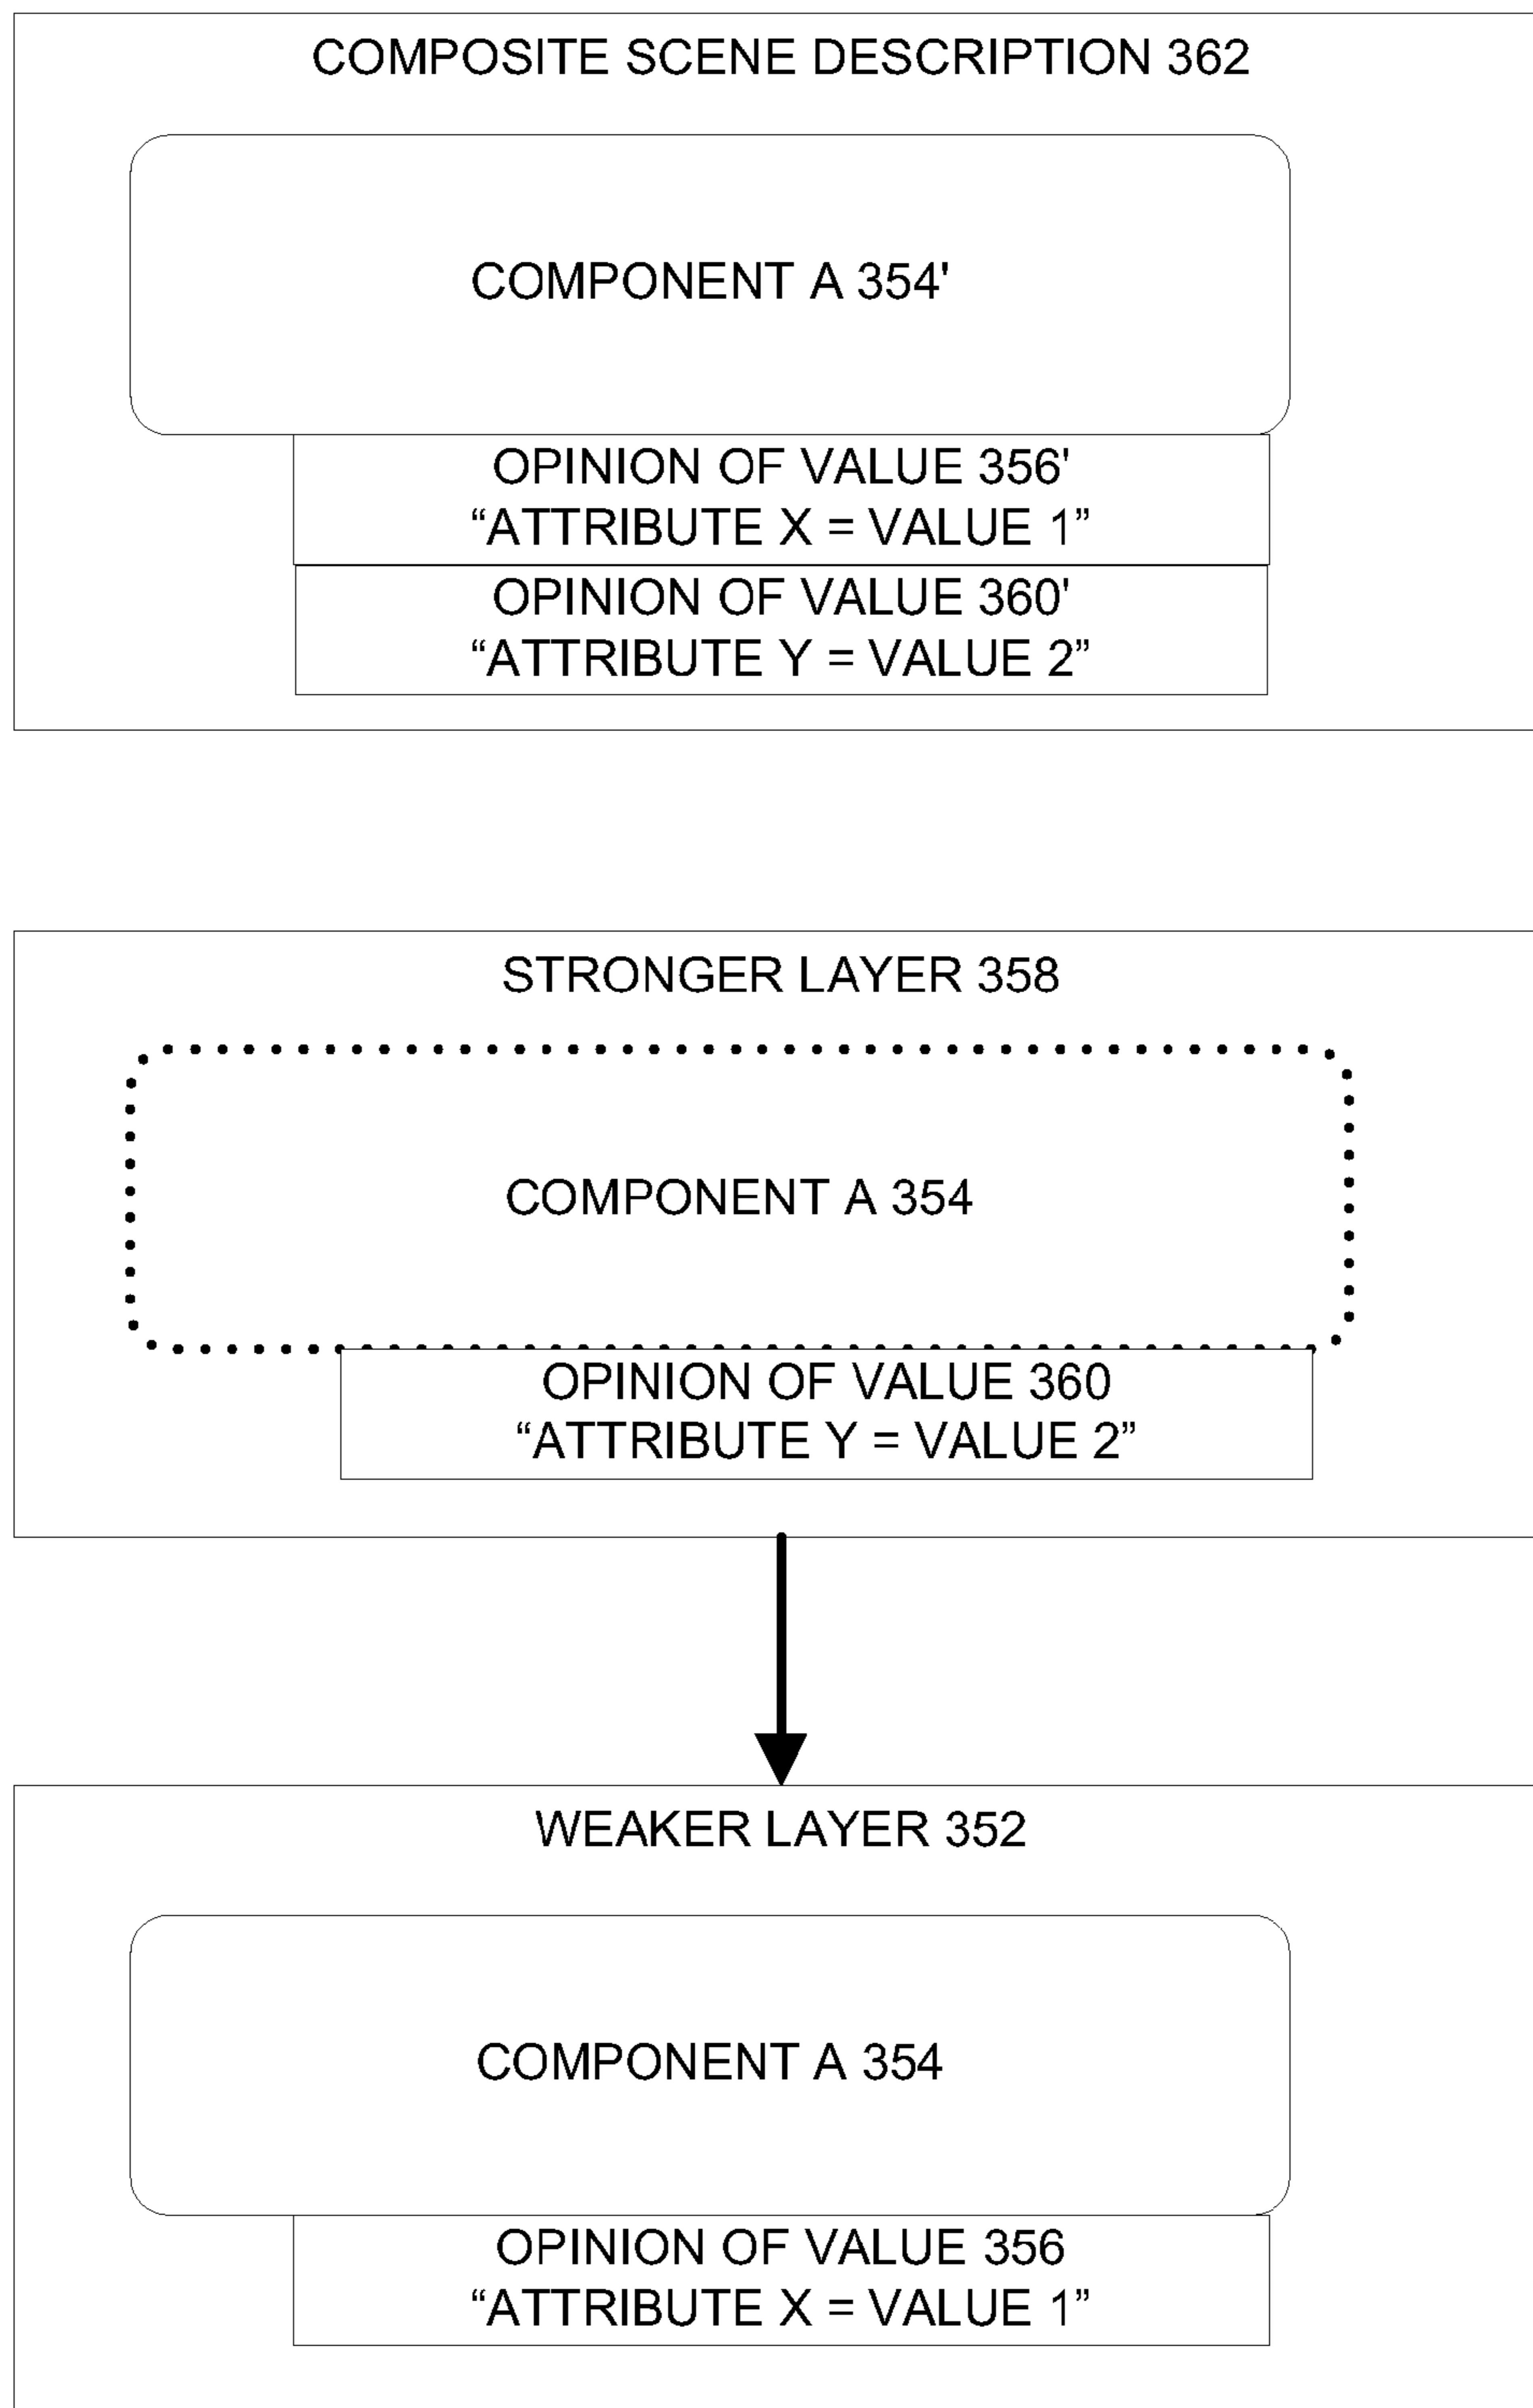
COMPOSITE SCENE DESCRIPTION 362

COMPONENT A 354'

OPINION OF VALUE 356'
“ATTRIBUTE X = VALUE 1”

OPINION OF VALUE 360'
“ATTRIBUTE Y = VALUE 2”

STRONGER LAYER 358

COMPONENT A 354

OPINION OF VALUE 360
“ATTRIBUTE Y = VALUE 2”

WEAKER LAYER 352

COMPONENT A 354

OPINION OF VALUE 356
“ATTRIBUTE X = VALUE 1”